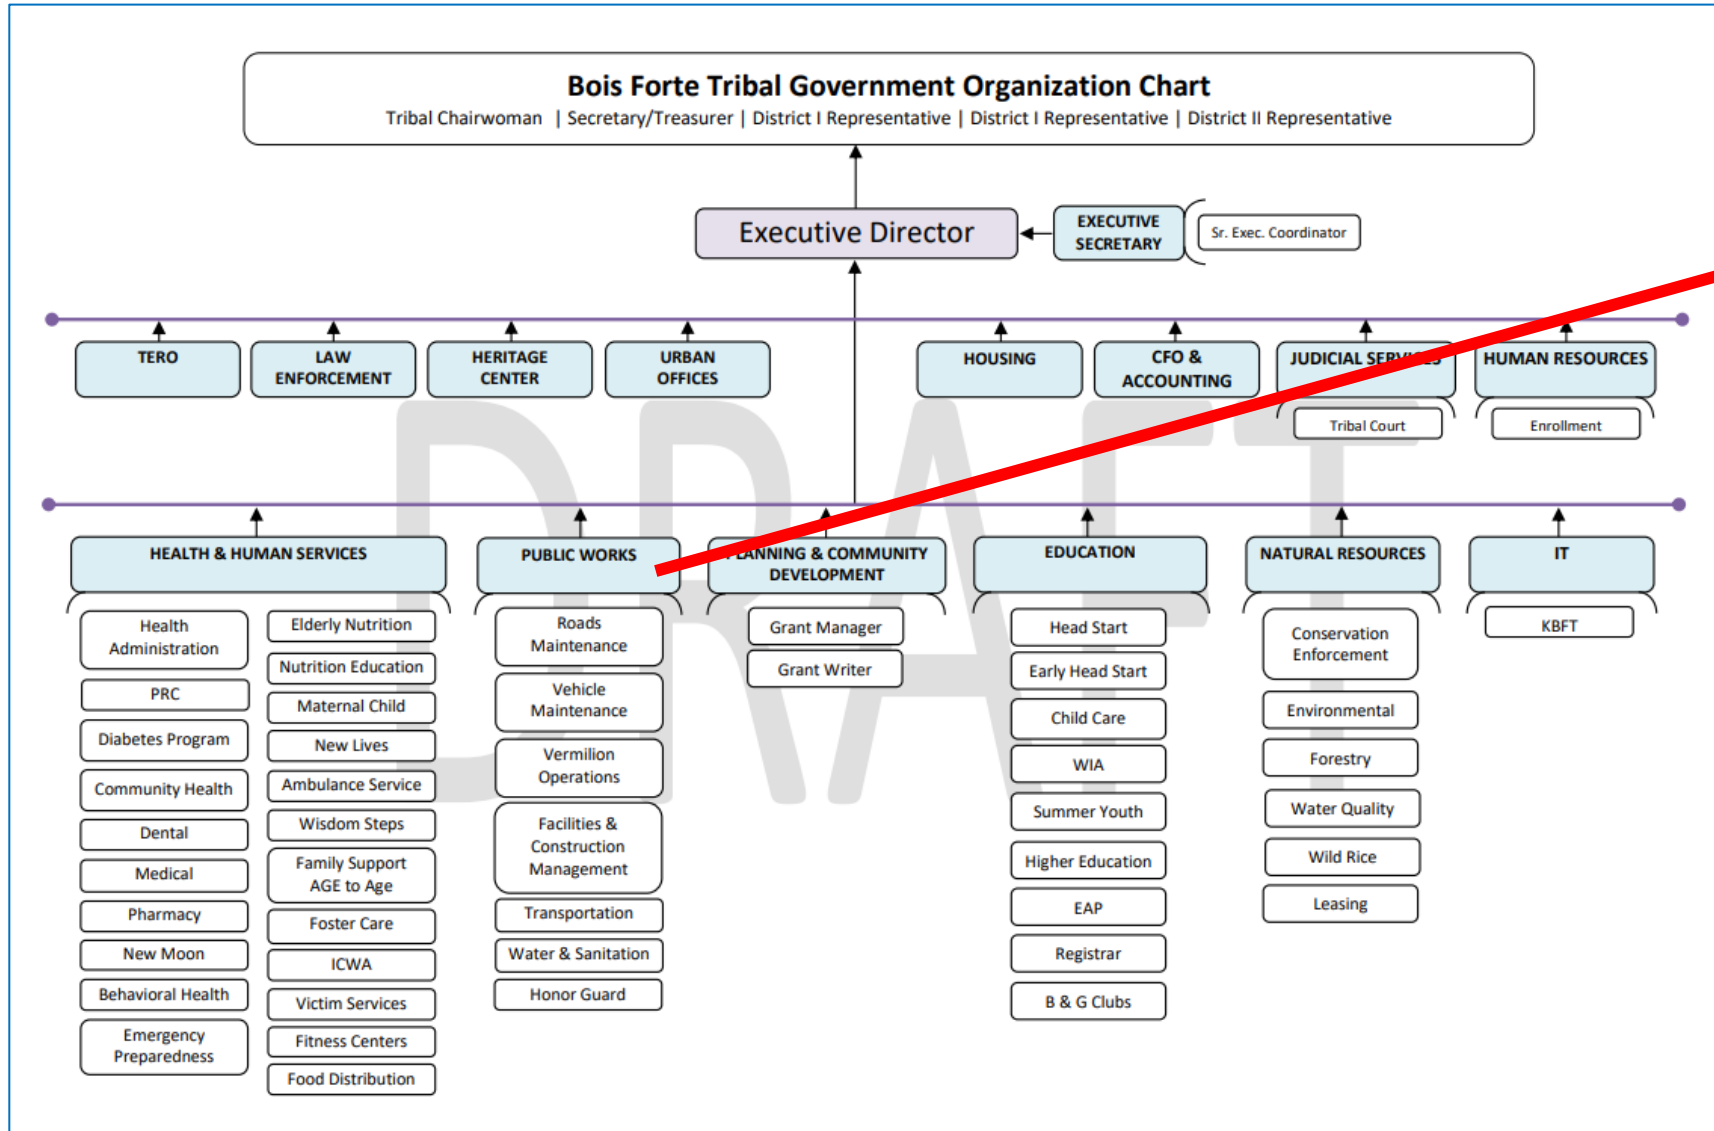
Bois Forte Tribal Government Organization Chart

Tribal Chairwoman | Secretary/Treasurer | District I Representative | District I Representative | District II Representative

Executive Director

EXECUTIVE SECRETARY

Sr. Exec. Coordinator

TERO

LAW ENFORCEMENT

HERITAGE CENTER

URBAN OFFICES

HOUSING

CFO & ACCOUNTING

JUDICIAL SERV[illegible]

Tribal Court

HUMAN RESOURCES

Enrollment

DRAFT

HEALTH & HUMAN SERVICES

Health Administration

PRC

Diabetes Program

Community Health

Dental

Medical

Pharmacy

New Moon

Behavioral Health

Emergency Preparedness

Elderly Nutrition

Nutrition Education

Maternal Child

New Lives

Ambulance Service

Wisdom Steps

Family Support AGE to Age

Foster Care

ICWA

Victim Services

Fitness Centers

Food Distribution

PUBLIC WORKS

Roads Maintenance

Vehicle Maintenance

Vermilion Operations

Facilities & Construction Management

Transportation

Water & Sanitation

Honor Guard

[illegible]ANNING & COMMUNITY DEVELOPMENT

Grant Manager

Grant Writer

EDUCATION

Head Start

Early Head Start

Child Care

WIA

Summer Youth

Higher Education

EAP

Registrar

B & G Clubs

NATURAL RESOURCES

Conservation Enforcement

Environmental

Forestry

Water Quality

Wild Rice

Leasing

IT

KBFT